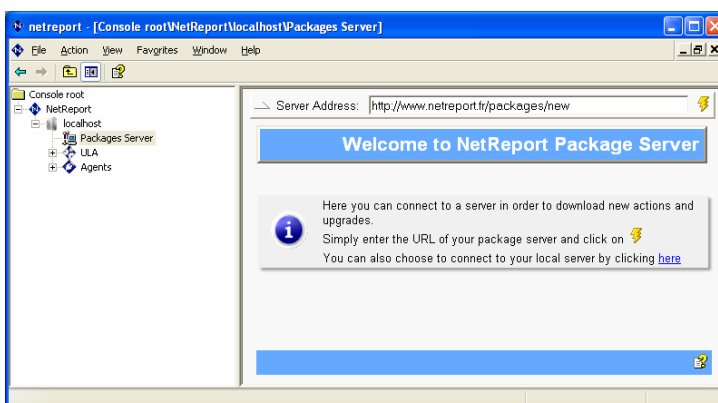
netreport - [Console root\NetReport\localhost\Packages Server]

File Action View Favorites Window Help

Console root
NetReport
localhost
Packages Server
ULA
Agents

Server Address: http://www.netreport.fr/packages/new

Welcome to NetReport Package Server

Here you can connect to a server in order to download new actions and upgrades.
Simply enter the URL of your package server and click on
You can also choose to connect to your local server by clicking here